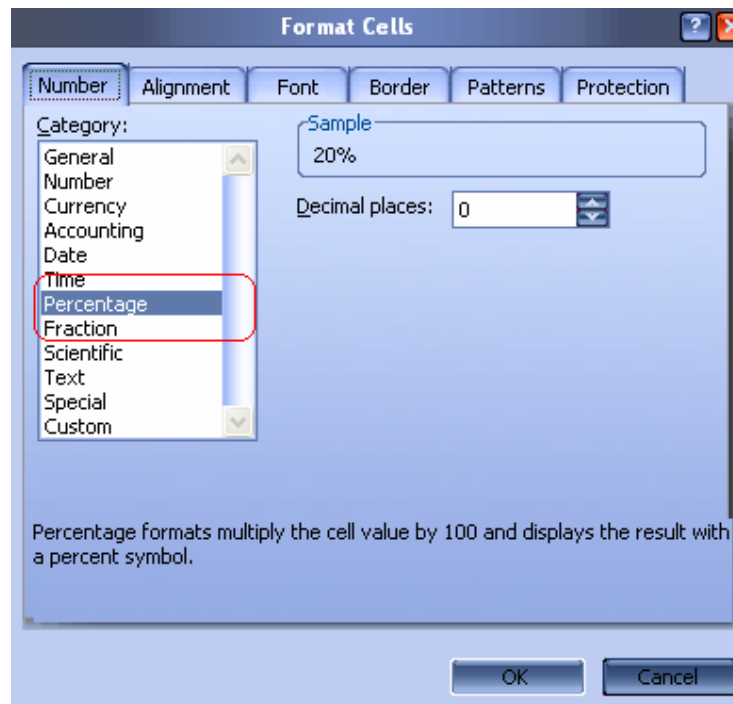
Format Cells

Number
Alignment
Font
Border
Patterns
Protection

Category:
General
Number
Currency
Accounting
Date
Time
Percentage
Fraction
Scientific
Text
Special
Custom

Sample
20%

Decimal places: 0

Percentage formats multiply the cell value by 100 and displays the result with a percent symbol.

OK
Cancel